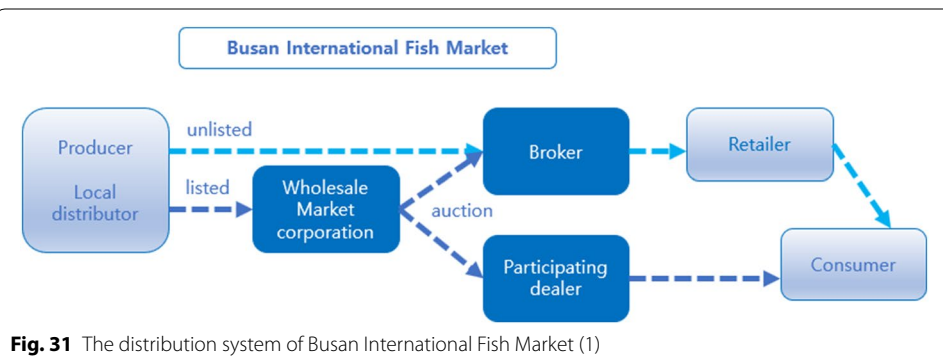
Busan International Fish Market

Producer

Local distributor

unlisted

listed

Wholesale Market corporation

auction

Broker

Participating dealer

Retailer

Consumer

**Fig. 31** The distribution system of Busan International Fish Market (1)